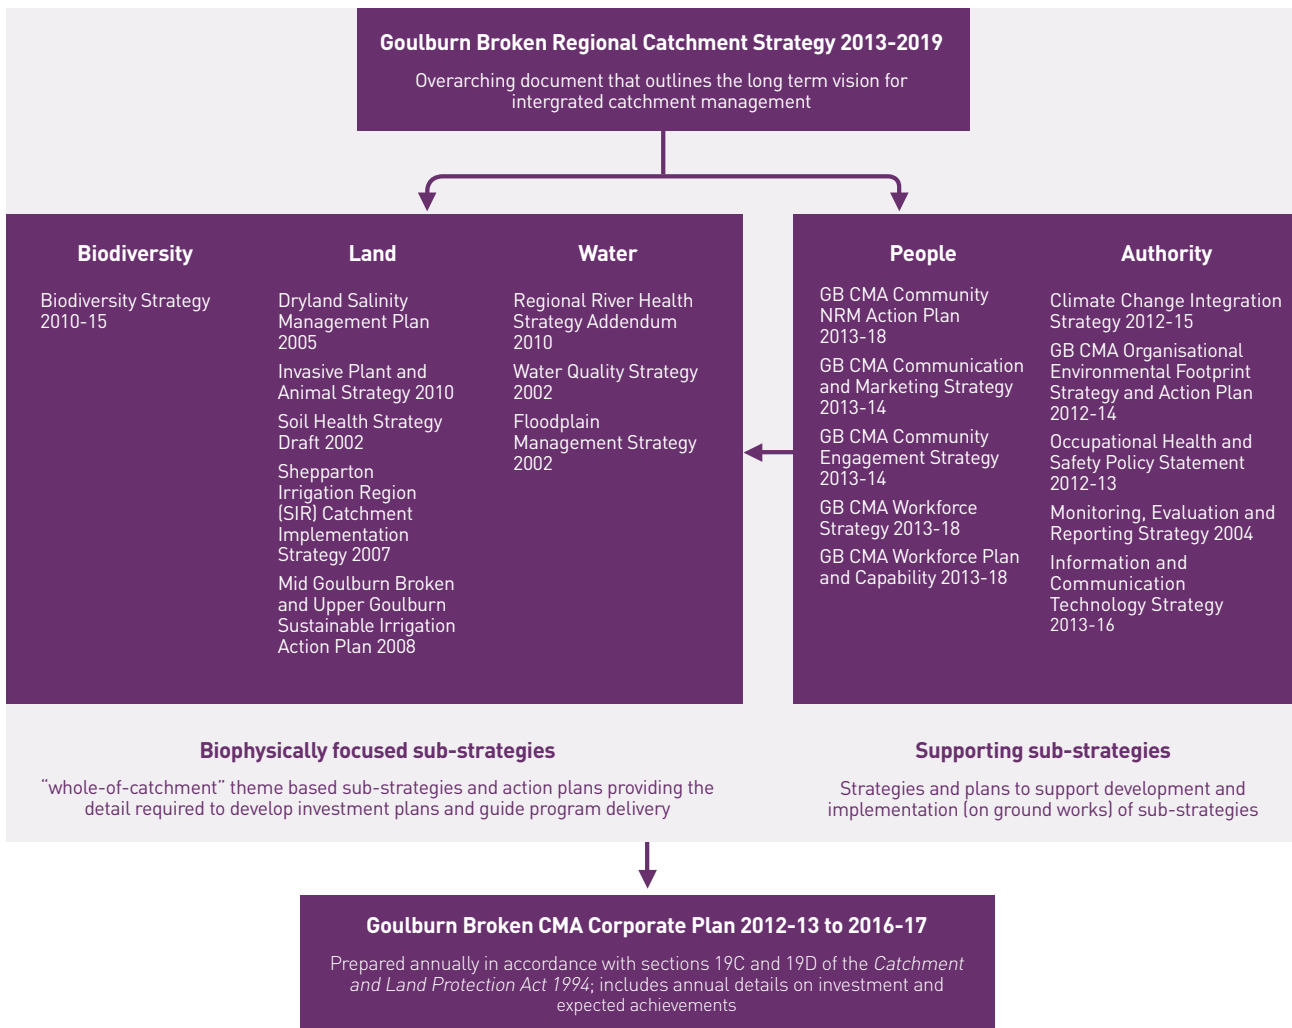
Goulburn Broken Regional Catchment Strategy 2013-2019

Overarching document that outlines the long term vision for intergrated catchment management

Biodiversity

Biodiversity Strategy 2010-15

Land

Dryland Salinity Management Plan 2005

Invasive Plant and Animal Strategy 2010

Soil Health Strategy Draft 2002

Shepparton Irrigation Region (SIR) Catchment Implementation Strategy 2007

Mid Goulburn Broken and Upper Goulburn Sustainable Irrigation Action Plan 2008

Water

Regional River Health Strategy Addendum 2010

Water Quality Strategy 2002

Floodplain Management Strategy 2002

People

GB CMA Community NRM Action Plan 2013-18

GB CMA Communication and Marketing Strategy 2013-14

GB CMA Community Engagement Strategy 2013-14

GB CMA Workforce Strategy 2013-18

GB CMA Workforce Plan and Capability 2013-18

Authority

Climate Change Integration Strategy 2012-15

GB CMA Organisational Environmental Footprint Strategy and Action Plan 2012-14

Occupational Health and Safety Policy Statement 2012-13

Monitoring, Evaluation and Reporting Strategy 2004

Information and Communication Technology Strategy 2013-16

Biophysically focused sub-strategies

"whole-of-catchment" theme based sub-strategies and action plans providing the detail required to develop investment plans and guide program delivery

Supporting sub-strategies

Strategies and plans to support development and implementation (on ground works) of sub-strategies

Goulburn Broken CMA Corporate Plan 2012-13 to 2016-17

Prepared annually in accordance with sections 19C and 19D of the Catchment and Land Protection Act 1994; includes annual details on investment and expected achievements